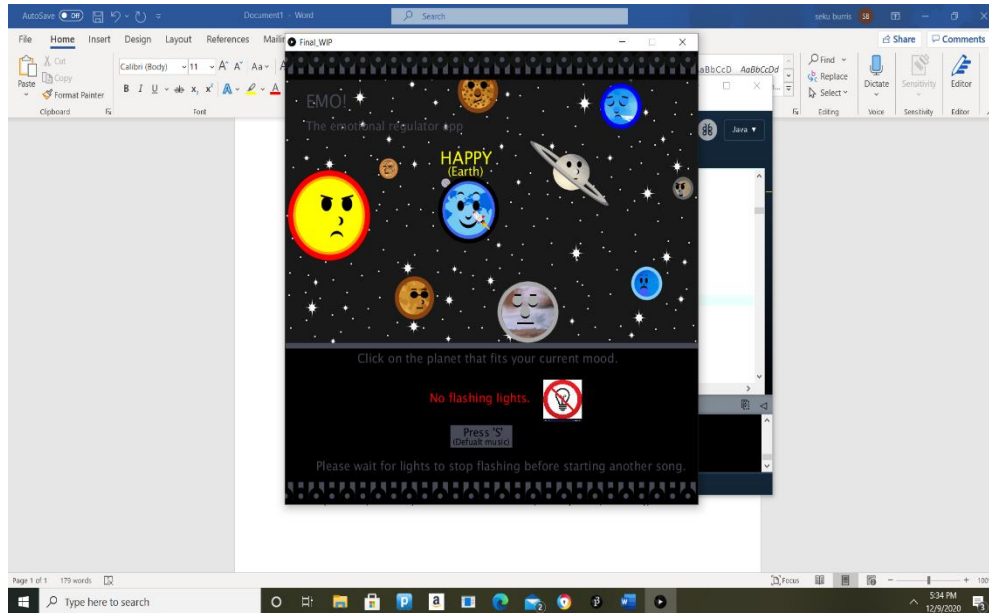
AutoSave Off Document1 - Word Search seku burris SB

File Home Insert Design Layout References Mailings Share Comments

Paste Cut Copy Format Painter Clipboard Calibri (Body) 11 Font AaBbCcD AaBbCcDd Find Replace Select Editing Dictate Voice Sensitivity Sensitivity Editor Editor

Final_WIP

EMO!

The emotional regulator app

HAPPY
(Earth)

Click on the planet that fits your current mood.

No flashing lights.

Press 'S'
(Default music)

Please wait for lights to stop flashing before starting another song.

Java

Page 1 of 1 179 words Focus + 100%

Type here to search

5:34 PM
12/9/2020